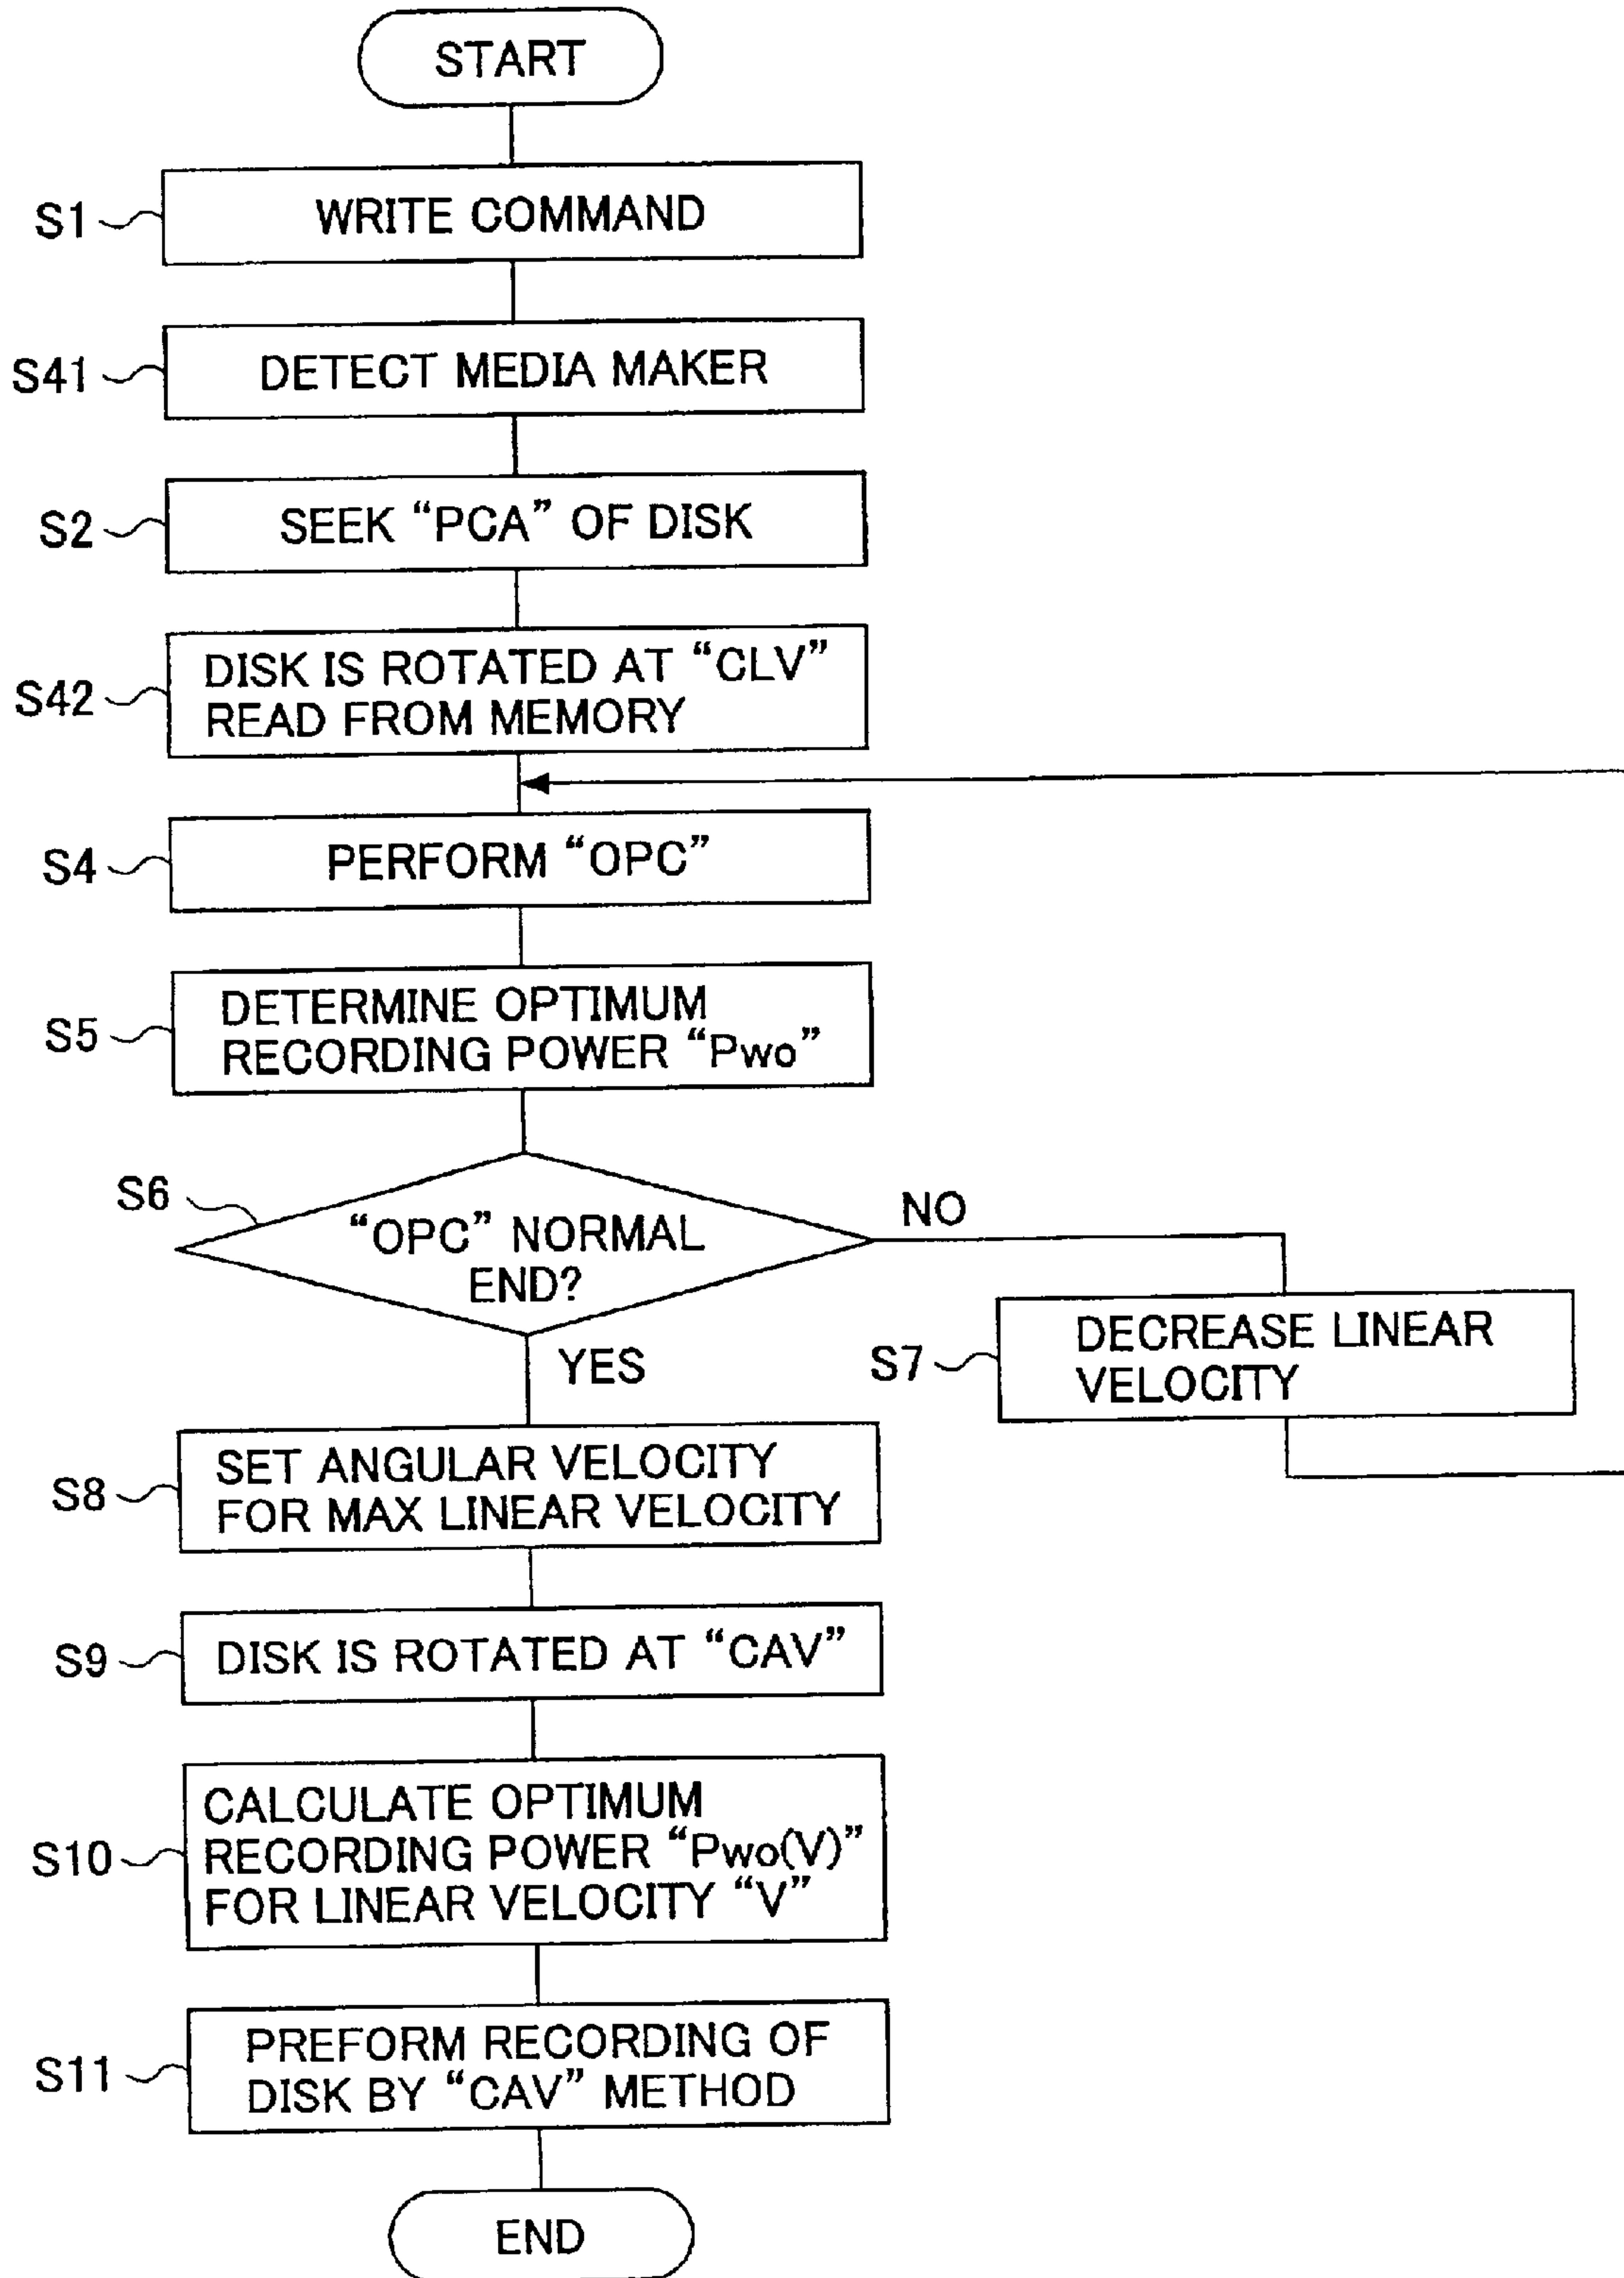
START

S1 WRITE COMMAND

S41 DETECT MEDIA MAKER

S2 SEEK "PCA" OF DISK

S42 DISK IS ROTATED AT "CLV" READ FROM MEMORY

S4 PERFORM "OPC"

S5 DETERMINE OPTIMUM RECORDING POWER "Pwo"

S6 "OPC" NORMAL END?

NO

S7 DECREASE LINEAR VELOCITY

YES

S8 SET ANGULAR VELOCITY FOR MAX LINEAR VELOCITY

S9 DISK IS ROTATED AT "CAV"

S10 CALCULATE OPTIMUM RECORDING POWER "Pwo(V)" FOR LINEAR VELOCITY "V"

S11 PREFORM RECORDING OF DISK BY "CAV" METHOD

END